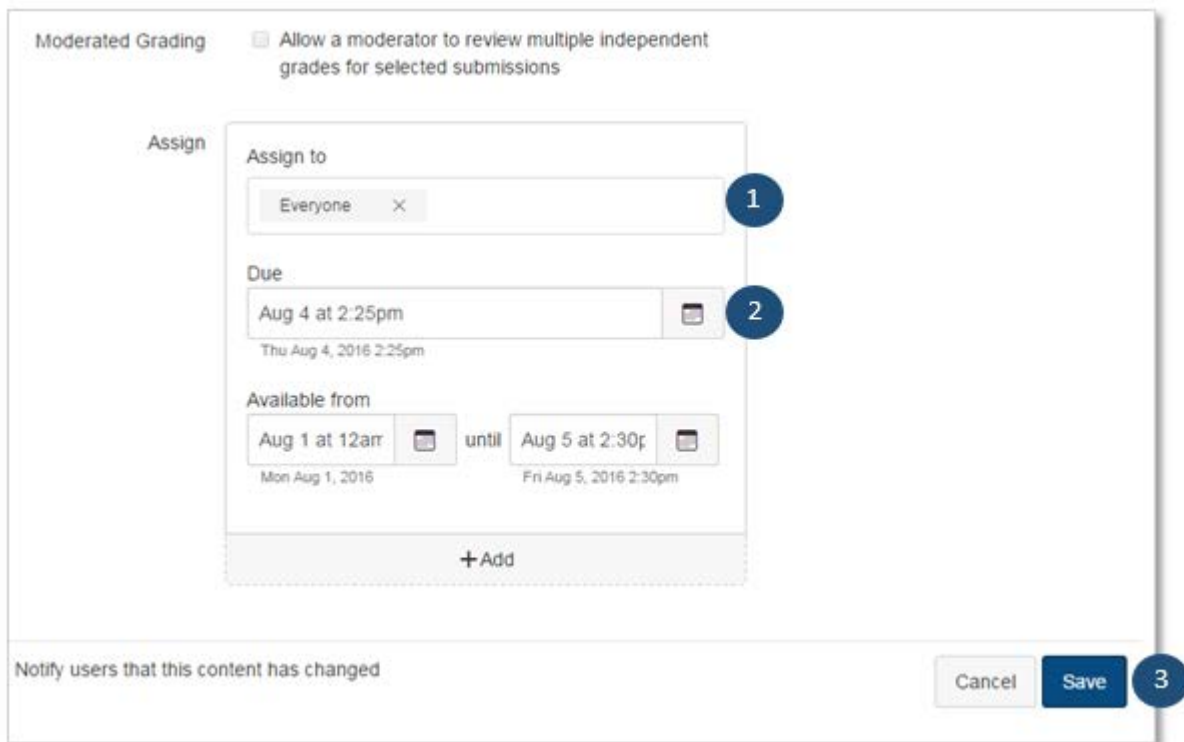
Moderated Grading

Allow a moderator to review multiple independent grades for selected submissions

Assign

Assign to

Everyone ×

1

Due

Aug 4 at 2:25pm

2

Thu Aug 4, 2016 2:25pm

Available from

Aug 1 at 12arr

until

Aug 5 at 2:30

Mon Aug 1, 2016

Fri Aug 5, 2016 2:30pm

+Add

Notify users that this content has changed

Cancel

Save

3